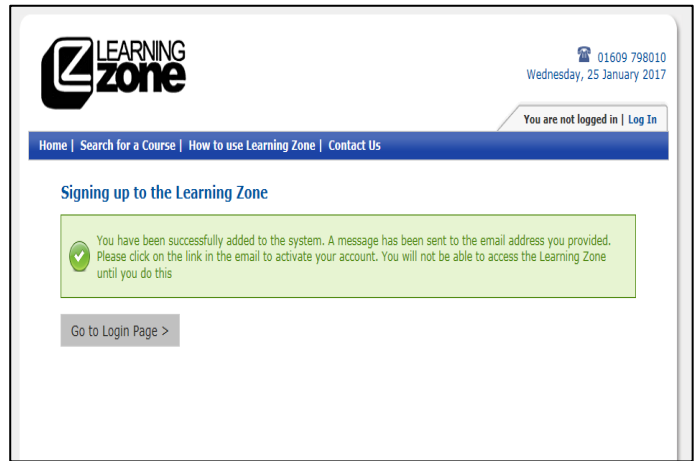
LEARNING zone

01609 798010
Wednesday, 25 January 2017

You are not logged in | Log In

Home | Search for a Course | How to use Learning Zone | Contact Us

Signing up to the Learning Zone

You have been successfully added to the system. A message has been sent to the email address you provided. Please click on the link in the email to activate your account. You will not be able to access the Learning Zone until you do this

Go to Login Page >